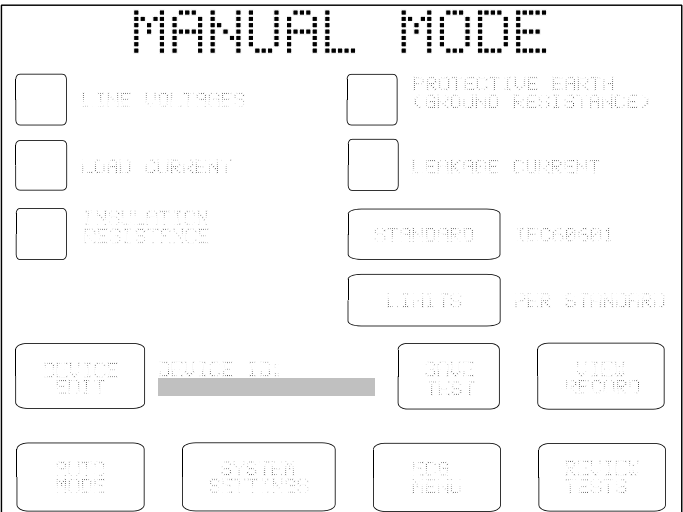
MANUAL MODE

LINE VOLTAGES

PROTECTIVE EARTH (GROUND RESISTANCE)

LOAD CURRENT

LEAKAGE CURRENT

INSULATION RESISTANCE

STANDARD

IEC60601

LIMITS

PER STANDARD

DEVICE EDIT

DEVICE ID:

SAVE TEST

VIEW RECORD

AUTO MODE

SYSTEM SETTINGS

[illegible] MENU

REVIEW TESTS